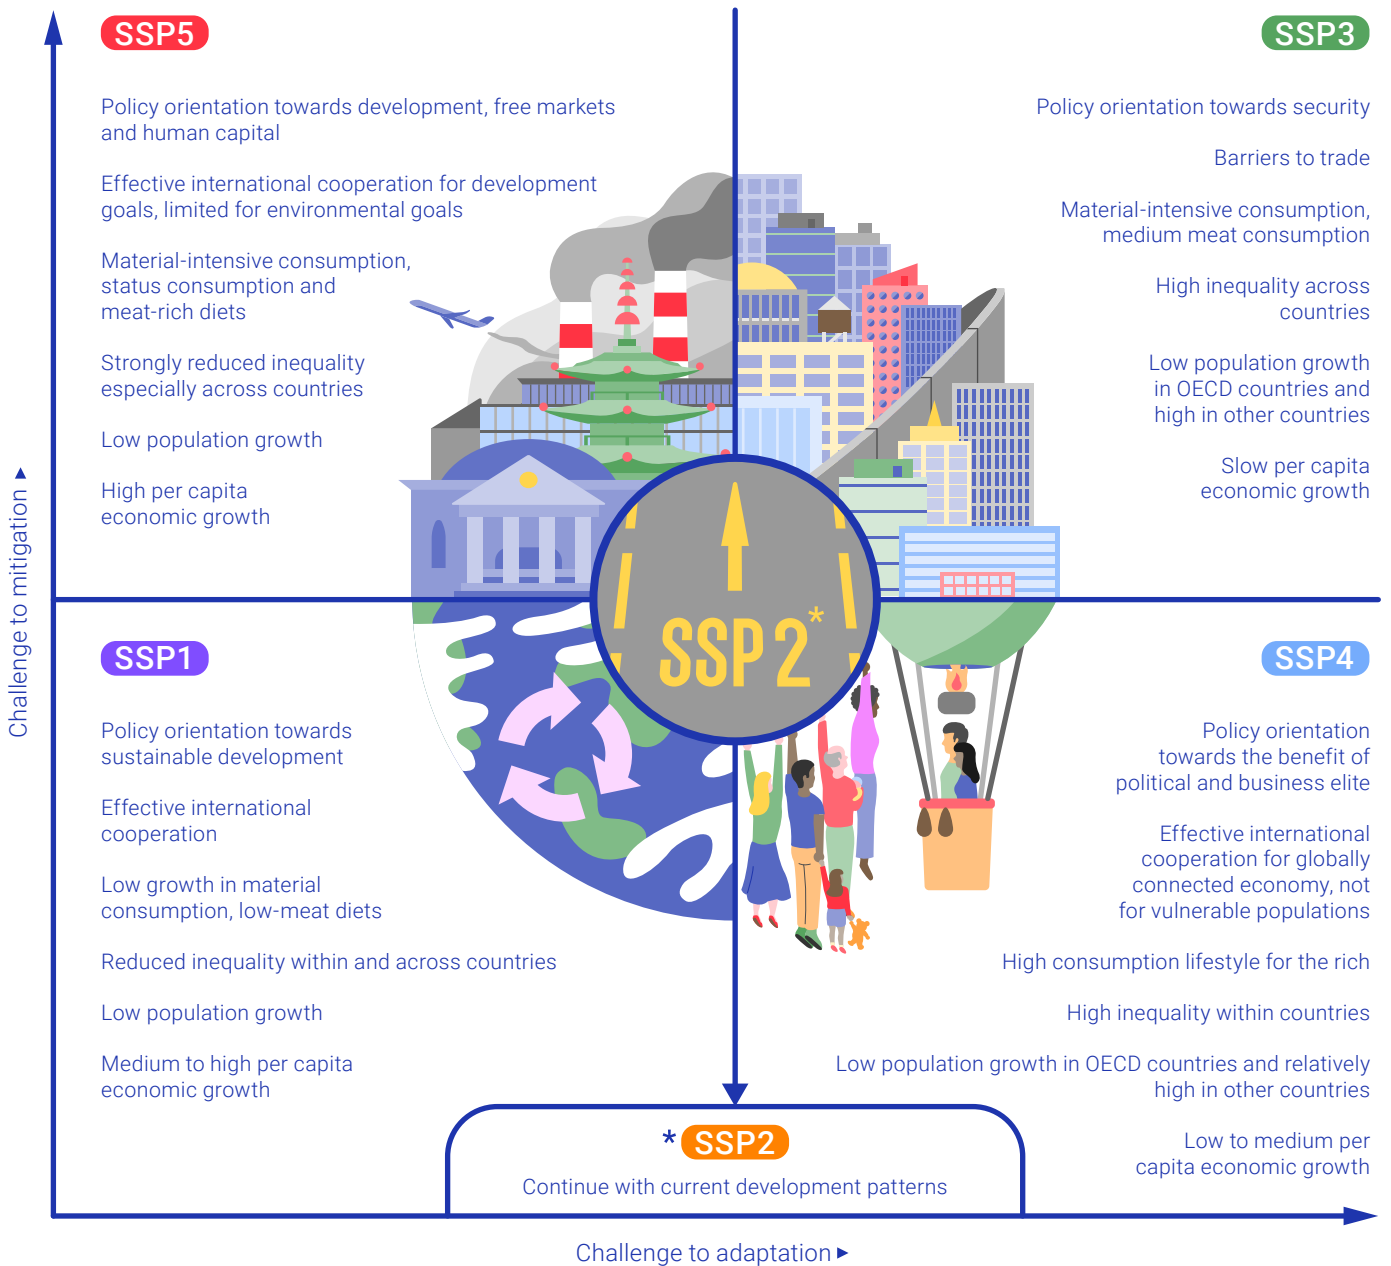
SSP5

Policy orientation towards development, free markets and human capital

Effective international cooperation for development goals, limited for environmental goals

Material-intensive consumption, status consumption and meat-rich diets

Strongly reduced inequality especially across countries

Low population growth

High per capita economic growth

SSP3

Policy orientation towards security

Barriers to trade

Material-intensive consumption, medium meat consumption

High inequality across countries

Low population growth in OECD countries and high in other countries

Slow per capita economic growth

SSP 2*

SSP1

Policy orientation towards sustainable development

Effective international cooperation

Low growth in material consumption, low-meat diets

Reduced inequality within and across countries

Low population growth

Medium to high per capita economic growth

SSP4

Policy orientation towards the benefit of political and business elite

Effective international cooperation for globally connected economy, not for vulnerable populations

High consumption lifestyle for the rich

High inequality within countries

Low population growth in OECD countries and relatively high in other countries

Low to medium per capita economic growth

* SSP2

Continue with current development patterns

Challenge to mitigation ▸

Challenge to adaptation ▸